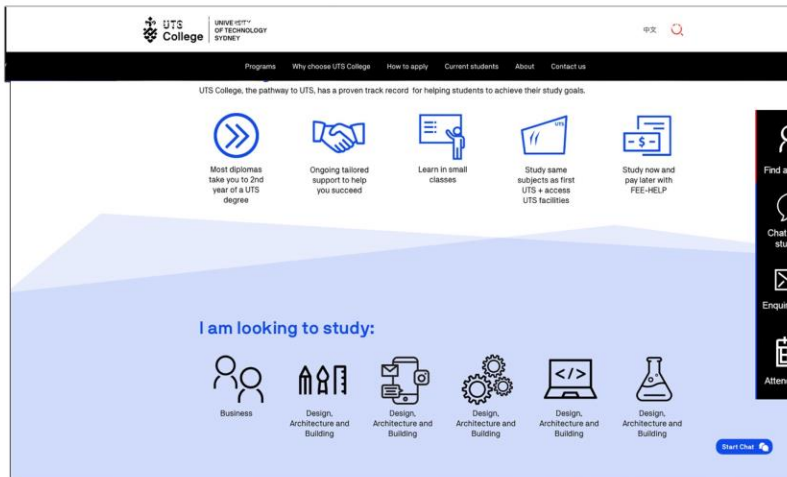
UTS College | UNIVERSITY OF TECHNOLOGY SYDNEY

中文

Programs Why choose UTS College How to apply Current students About Contact us

UTS College, the pathway to UTS, has a proven track record for helping students to achieve their study goals.

Most diplomas take you to 2nd year of a UTS degree

Ongoing tailored support to help you succeed

Learn in small classes

Study same subjects as first UTS + access UTS facilities

Study now and pay later with FEE-HELP

Find a

Chat stu

Enqui

Atten

I am looking to study:

Business

Design, Architecture and Building

Design, Architecture and Building

Design, Architecture and Building

Design, Architecture and Building

Design, Architecture and Building

Start Chat